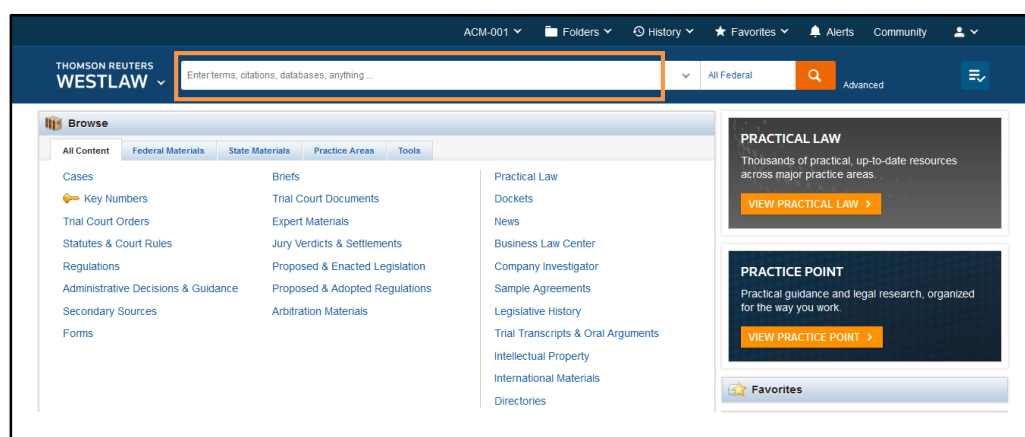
ACM-001 Folders History Favorites Alerts Community

THOMSON REUTERS
WESTLAW

Enter terms, citations, databases, anything ...

All Federal

Advanced

Browse

All Content | Federal Materials | State Materials | Practice Areas | Tools

Cases
Key Numbers
Trial Court Orders
Statutes & Court Rules
Regulations
Administrative Decisions & Guidance
Secondary Sources
Forms

Briefs
Trial Court Documents
Expert Materials
Jury Verdicts & Settlements
Proposed & Enacted Legislation
Proposed & Adopted Regulations
Arbitration Materials

Practical Law
Dockets
News
Business Law Center
Company Investigator
Sample Agreements
Legislative History
Trial Transcripts & Oral Arguments
Intellectual Property
International Materials
Directories

PRACTICAL LAW
Thousands of practical, up-to-date resources across major practice areas.
VIEW PRACTICAL LAW

PRACTICE POINT
Practical guidance and legal research, organized for the way you work.
VIEW PRACTICE POINT

Favorites